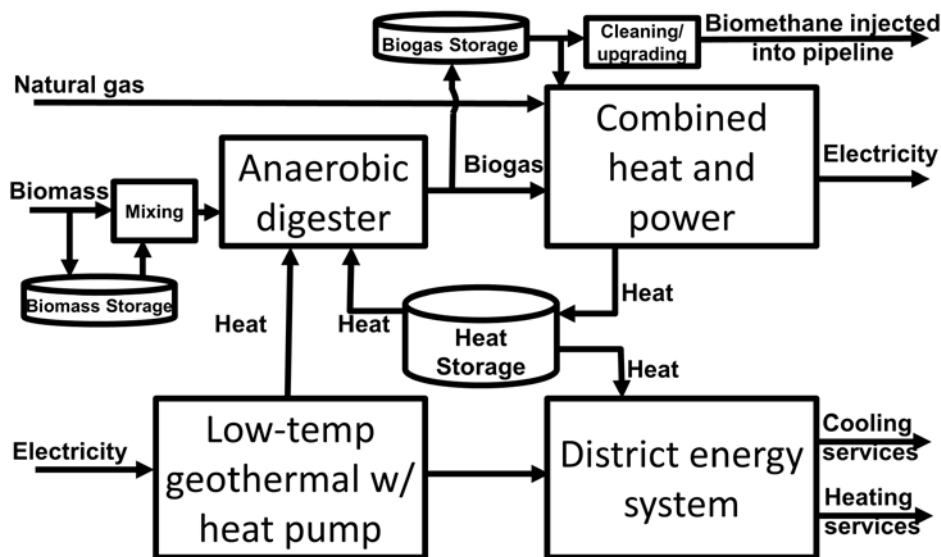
Biogas Storage

Cleaning/ upgrading

Biomethane injected into pipeline

Natural gas

Combined heat and power

Electricity

Biogas

Biomass

Mixing

Anaerobic digester

Biomass Storage

Heat

Heat

Heat

Heat Storage

Heat

Electricity

Low-temp geothermal w/ heat pump

District energy system

Cooling services

Heating services